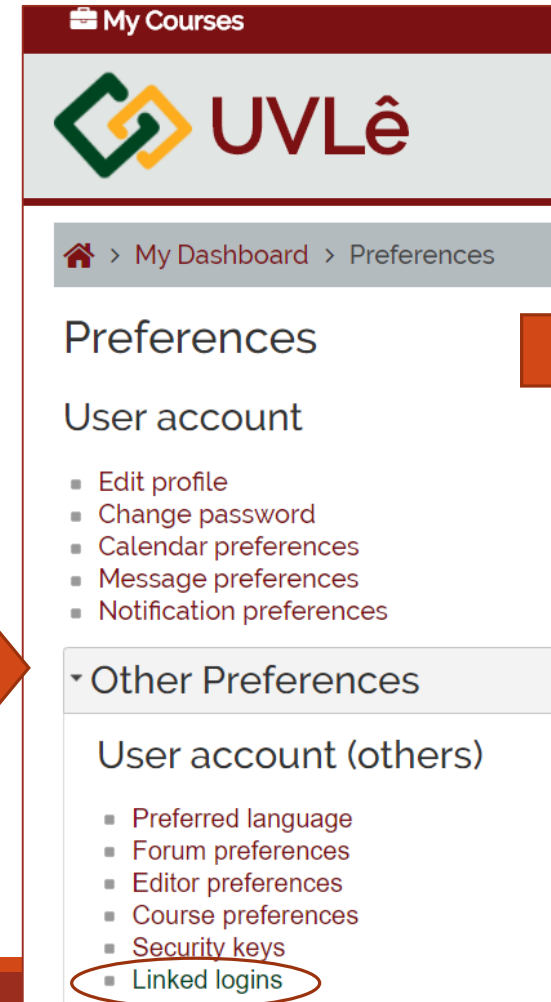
My Courses

UVLê

> My Dashboard > Preferences

Preferences

User account

- Edit profile
- Change password
- Calendar preferences
- Message preferences
- Notification preferences

Other Preferences

User account (others)

- Preferred language
- Forum preferences
- Editor preferences
- Course preferences
- Security keys
- Linked logins